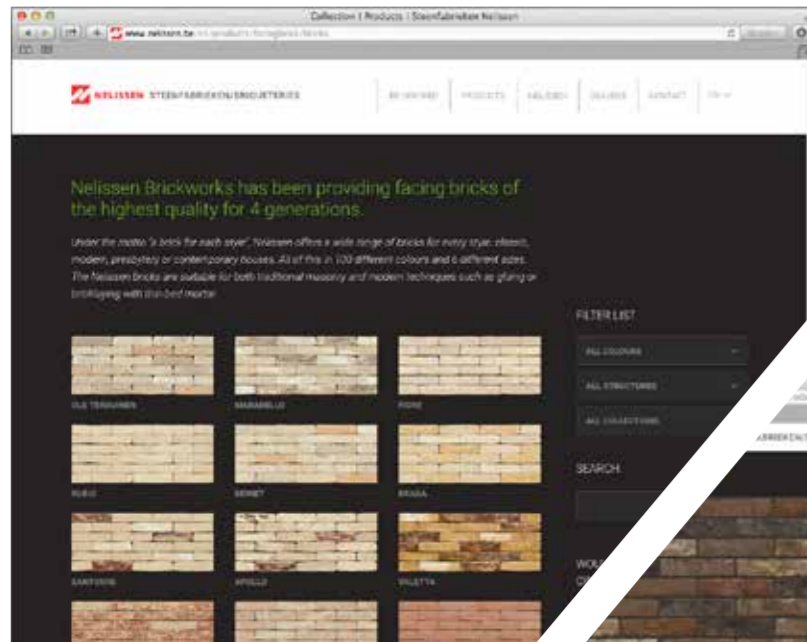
Collection | Products | Steenfabrieken Nelissen

www.nelissen.be/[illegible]

NELISSEN STEENFABRIEKEN/BRIQUETERIES

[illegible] | PRODUCTS | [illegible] | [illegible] | CONTACT | EN

Nelissen Brickworks has been providing facing bricks of the highest quality for 4 generations.

Under the motto "a brick for each style", Nelissen offers a wide range of bricks for every style: classic, modern, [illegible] or contemporary houses. All of this in 100 different colours and 6 different sizes. The Nelissen bricks are suitable for both traditional masonry and modern techniques such as gluing or bricklaying with thin bed mortar.

FILTER LIST

ALL COLOURS

ALL STRUCTURES

ALL COLLECTIONS

SEARCH

OLD TERRAVIEW

MARABELLO

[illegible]

RUBIO

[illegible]

BRASIA

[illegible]

APOLLO

VALETTA

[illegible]